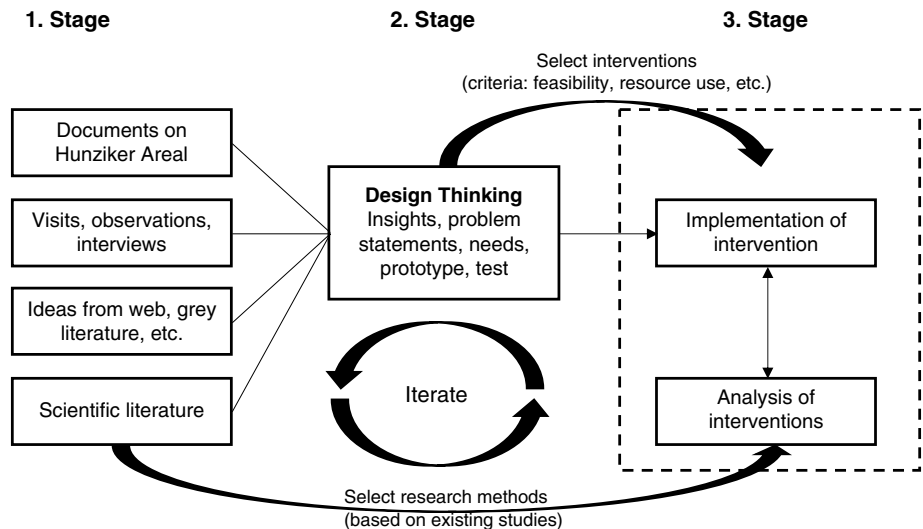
1. Stage

2. Stage

3. Stage

Select interventions
(criteria: feasibility, resource use, etc.)

Documents on Hunziker Areal

Visits, observations, interviews

Ideas from web, grey literature, etc.

Scientific literature

**Design Thinking**
Insights, problem statements, needs, prototype, test

Iterate

Implementation of intervention

Analysis of interventions

Select research methods
(based on existing studies)